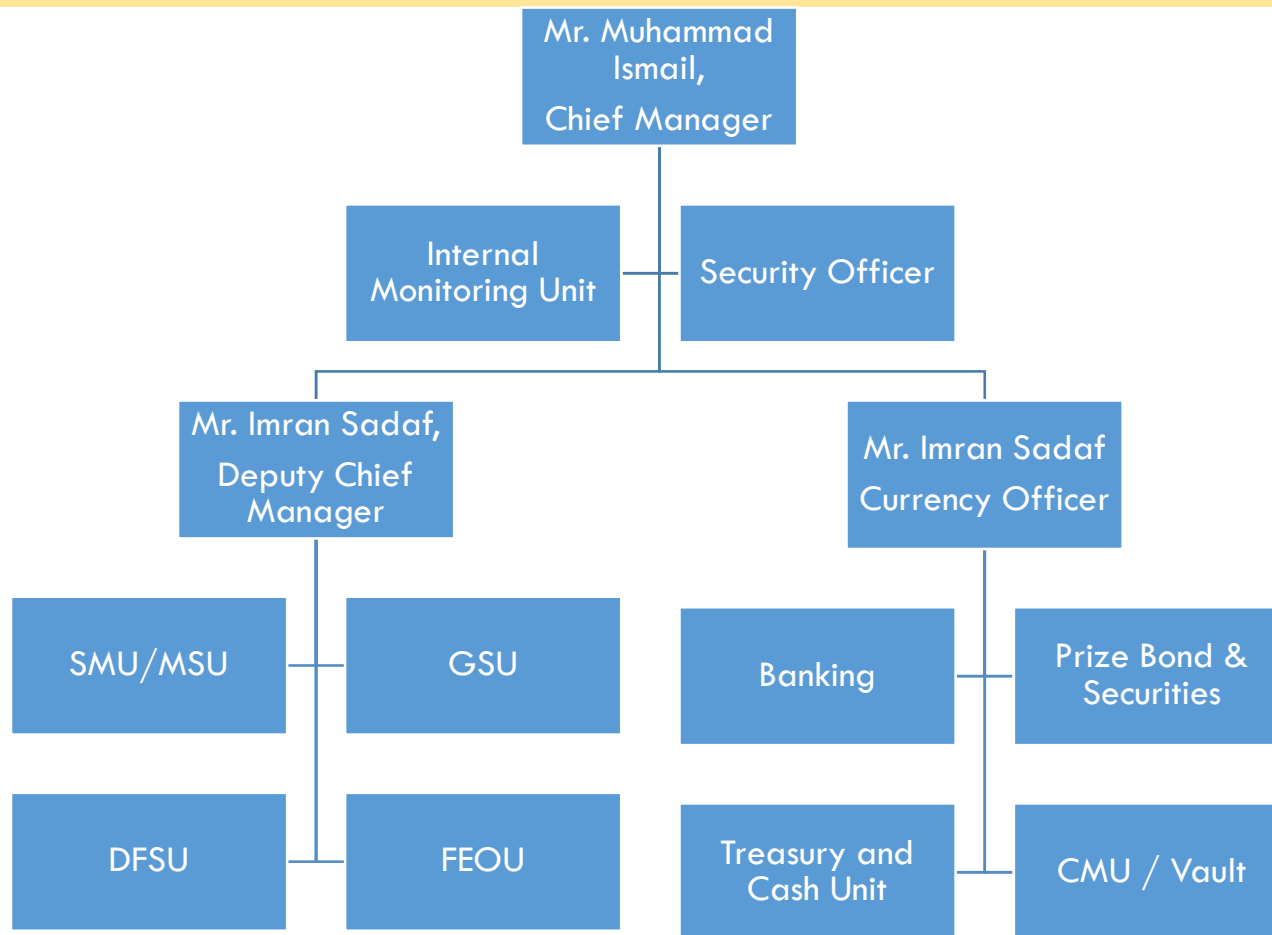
Mr. Muhammad Ismail,
Chief Manager

Internal Monitoring Unit

Security Officer

Mr. Imran Sadaf,
Deputy Chief Manager

Mr. Imran Sadaf
Currency Officer

SMU/MSU

GSU

DFSU

FEOU

Banking

Prize Bond & Securities

Treasury and Cash Unit

CMU / Vault